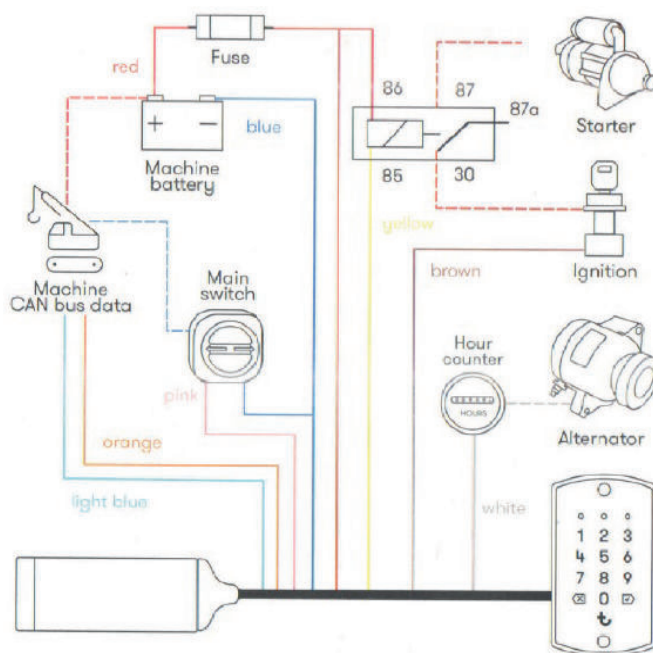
Fuse

red

Machine battery

blue

86

87

87a

85

30

Starter

yellow

Ignition

brown

Machine CAN bus data

Main switch

Hour counter

HOURS

Alternator

pink

orange

light blue

white

1 2 3
4 5 6
7 8 9
0